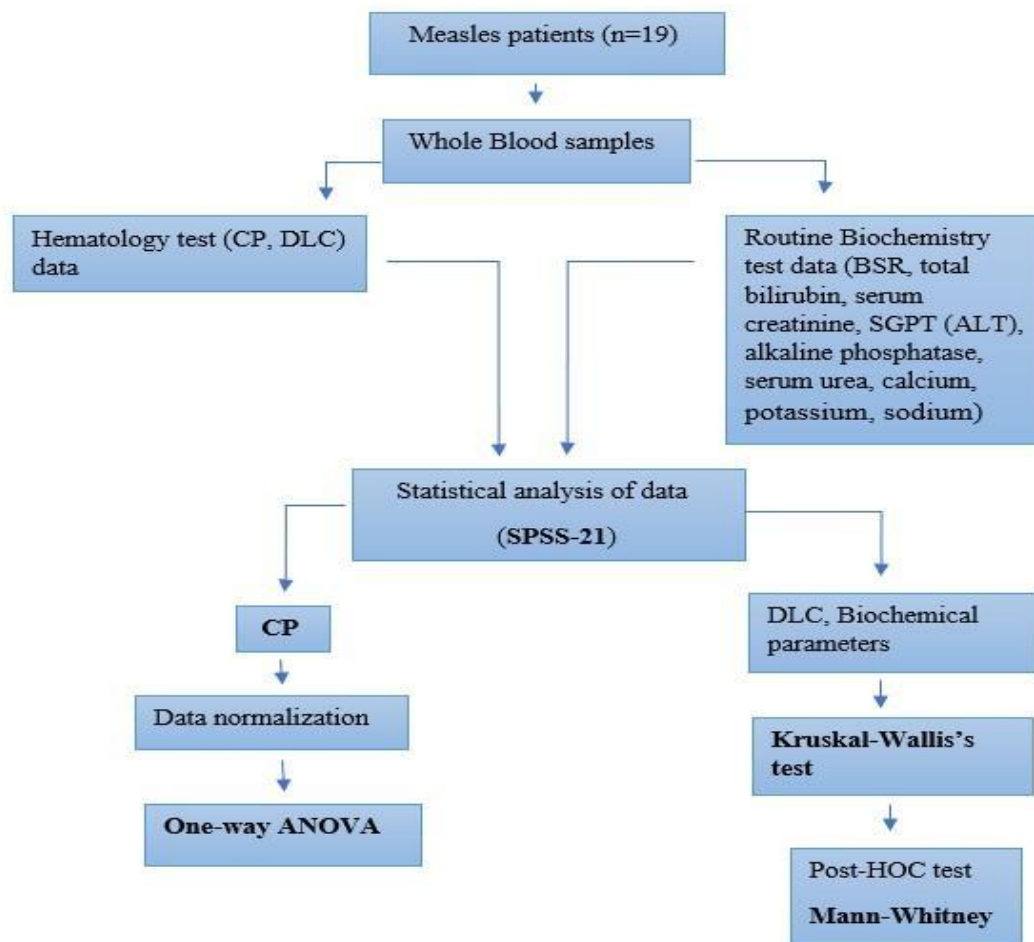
Measles patients (n=19)

Whole Blood samples

Hematology test (CP, DLC) data

Routine Biochemistry test data (BSR, total bilirubin, serum creatinine, SGPT (ALT), alkaline phosphatase, serum urea, calcium, potassium, sodium)

Statistical analysis of data

(SPSS-21)

CP

Data normalization

One-way ANOVA

DLC, Biochemical parameters

Kruskal-Wallis's test

Post-HOC test

Mann-Whitney